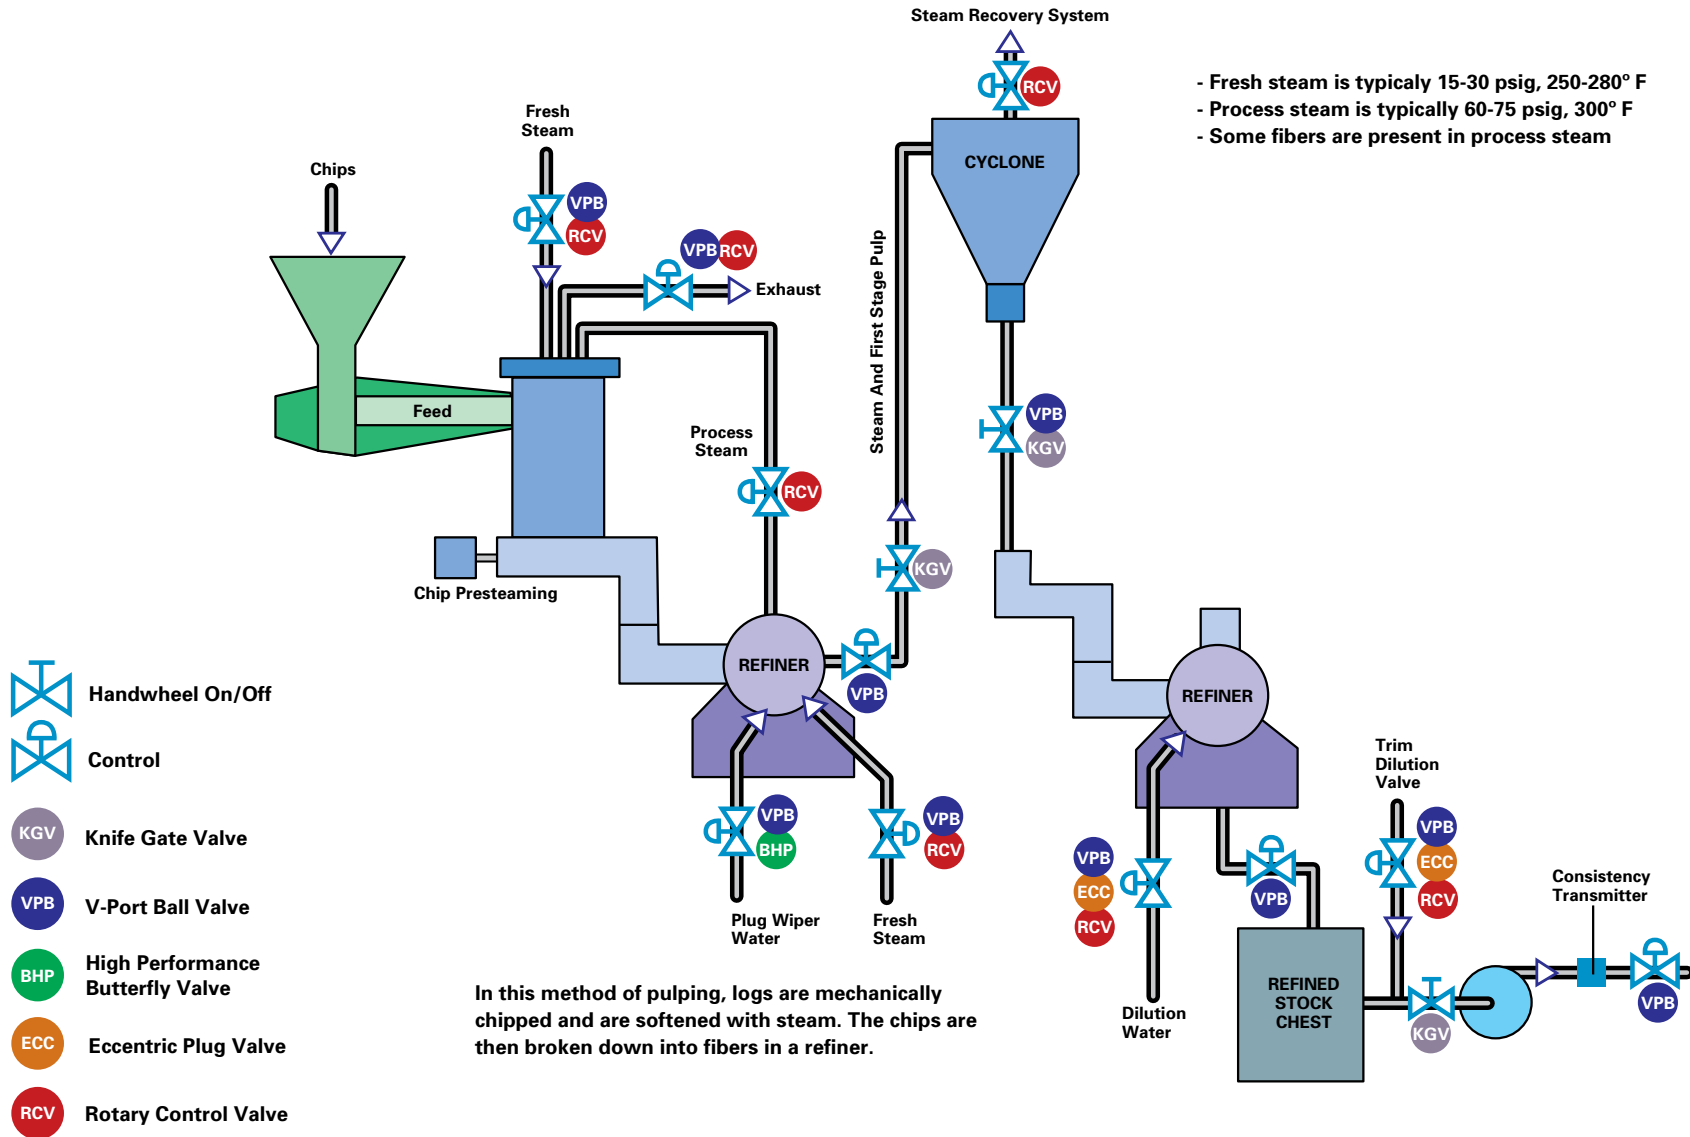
Steam Recovery System

RCV

- Fresh steam is typicaly 15-30 psig, 250-280° F
- Process steam is typically 60-75 psig, 300° F
- Some fibers are present in process steam

Fresh Steam

Chips

VPB
RCV

VPB RCV

Exhaust

CYCLONE

Steam And First Stage Pulp

Feed

VPB
KGV

Process Steam

RCV

KGV

Chip Presteaming

REFINER

VPB

REFINER

Handwheel On/Off

Control

VPB
BHP

VPB
RCV

Trim Dilution Valve

Knife Gate Valve

VPB
ECC
RCV

VPB
ECC
RCV

VPB

V-Port Ball Valve

Plug Wiper Water

Fresh Steam

Consistency Transmitter

High Performance Butterfly Valve

In this method of pulping, logs are mechanically chipped and are softened with steam. The chips are then broken down into fibers in a refiner.

Dilution Water

REFINED STOCK CHEST

KGV

VPB

Eccentric Plug Valve

Rotary Control Valve

KGV
VPB
BHP
ECC
RCV